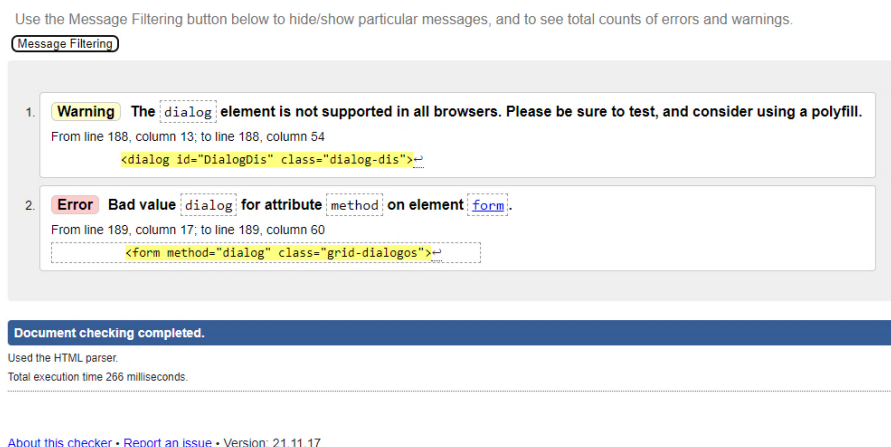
Use the Message Filtering button below to hide/show particular messages, and to see total counts of errors and warnings.

Message Filtering

1. Warning The dialog element is not supported in all browsers. Please be sure to test, and consider using a polyfill.

From line 188, column 13; to line 188, column 54

<dialog id="DialogDis" class="dialog-dis">↩

2. Error Bad value dialog for attribute method on element form.

From line 189, column 17; to line 189, column 60

<form method="dialog" class="grid-dialogos">↩

Document checking completed.

Used the HTML parser.

Total execution time 266 milliseconds.

About this checker • Report an issue • Version: 21.11.17